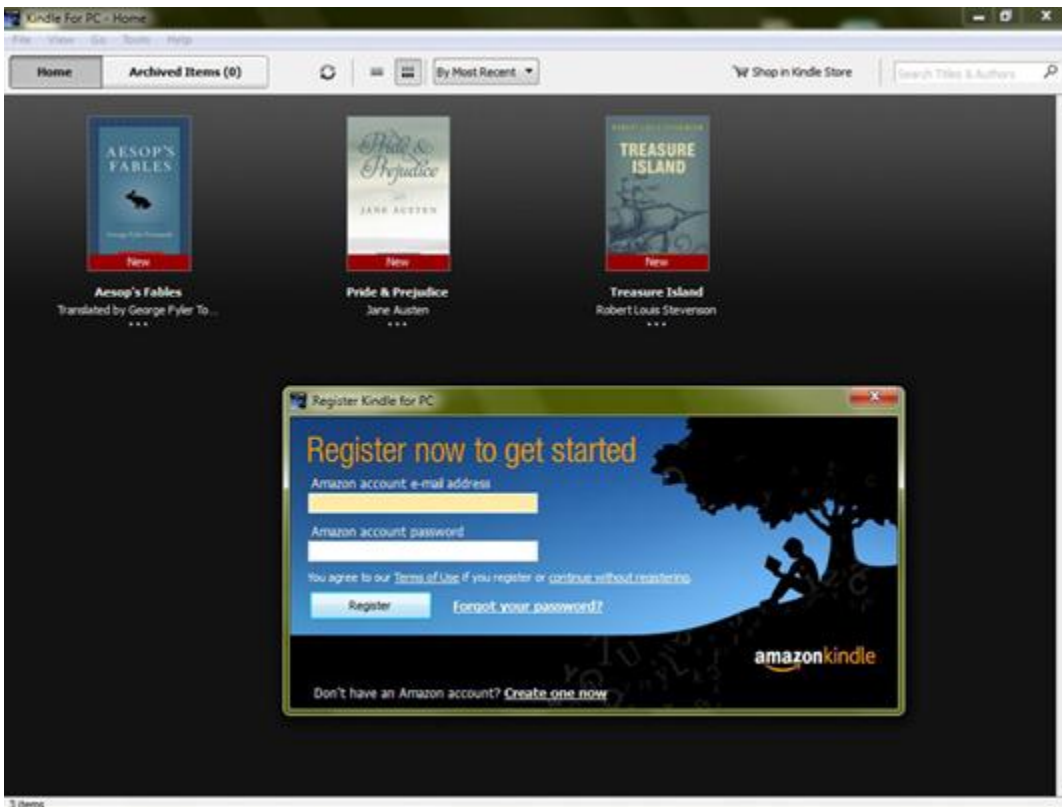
Kindle For PC - Home

File View Go Tools Help

Home

Archived Items (0)

By Most Recent

Shop in Kindle Store

Search Titles & Authors

AESOP'S FABLES

New

Aesop's Fables

Translated by George Fyler To...

Pride & Prejudice

JANE AUSTEN

New

Pride & Prejudice

Jane Austen

ROBERT LOUIS STEVENSON

TREASURE ISLAND

New

Treasure Island

Robert Louis Stevenson

Register Kindle for PC

Register now to get started

Amazon account e-mail address

Amazon account password

You agree to our Terms of Use if you register or continue without registering.

Register

Forgot your password?

amazonkindle

Don't have an Amazon account? Create one now

3 items